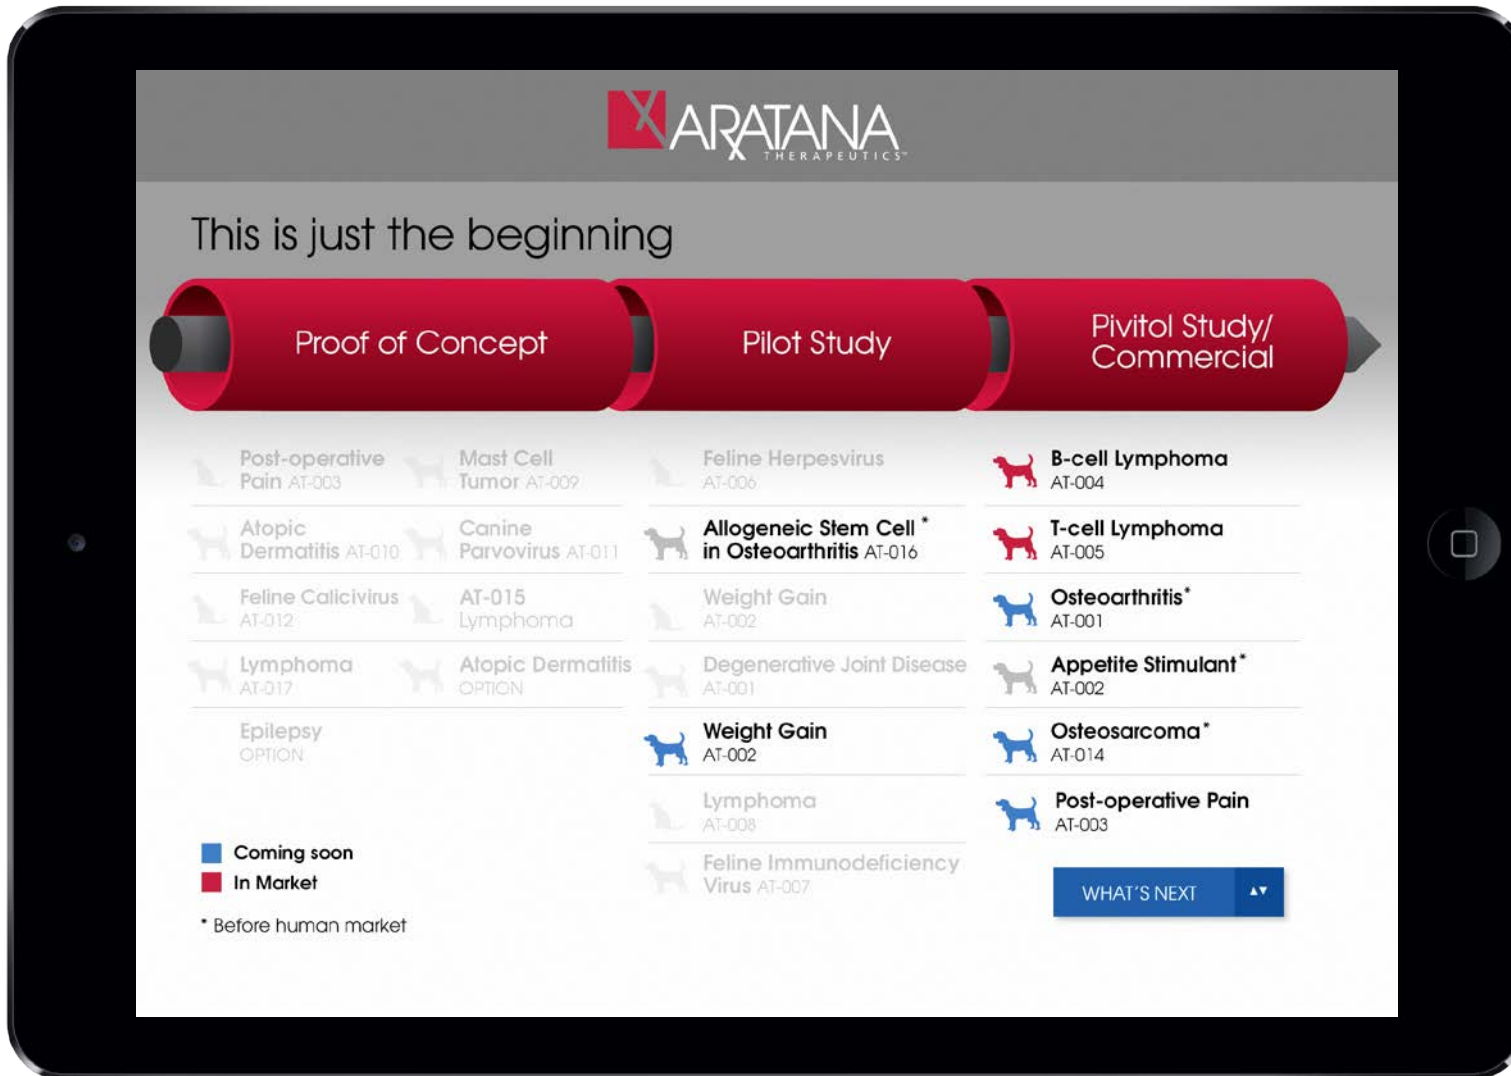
ARATANA THERAPEUTICS

This is just the beginning

Proof of Concept

Pilot Study

Pivitol Study/ Commercial

Post-operative Pain AT-003

Mast Cell Tumor AT-009

Atopic Dermatitis AT-010

Canine Parvovirus AT-011

Feline Calicivirus AT-012

AT-015 Lymphoma

Lymphoma AT-017

Atopic Dermatitis OPTION

Epilepsy OPTION

Feline Herpesvirus AT-006

Allogeneic Stem Cell * in Osteoarthritis AT-016

Weight Gain AT-002

Degenerative Joint Disease AT-001

Weight Gain AT-002

Lymphoma AT-008

Feline Immunodeficiency Virus AT-007

B-cell Lymphoma AT-004

T-cell Lymphoma AT-005

Osteoarthritis* AT-001

Appetite Stimulant* AT-002

Osteosarcoma* AT-014

Post-operative Pain AT-003

WHAT'S NEXT

Coming soon
In Market

* Before human market